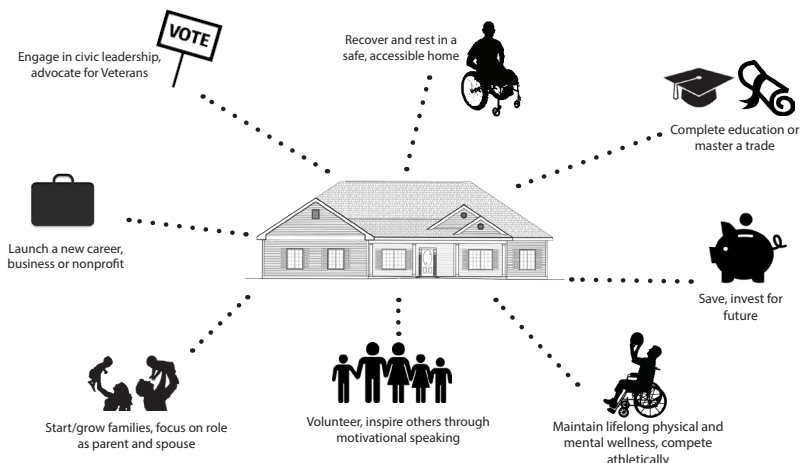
VOTE

Engage in civic leadership, advocate for Veterans

Recover and rest in a safe, accessible home

Complete education or master a trade

Launch a new career, business or nonprofit

Save, invest for future

Start/grow families, focus on role as parent and spouse

Volunteer, inspire others through motivational speaking

Maintain lifelong physical and mental wellness, compete athletically